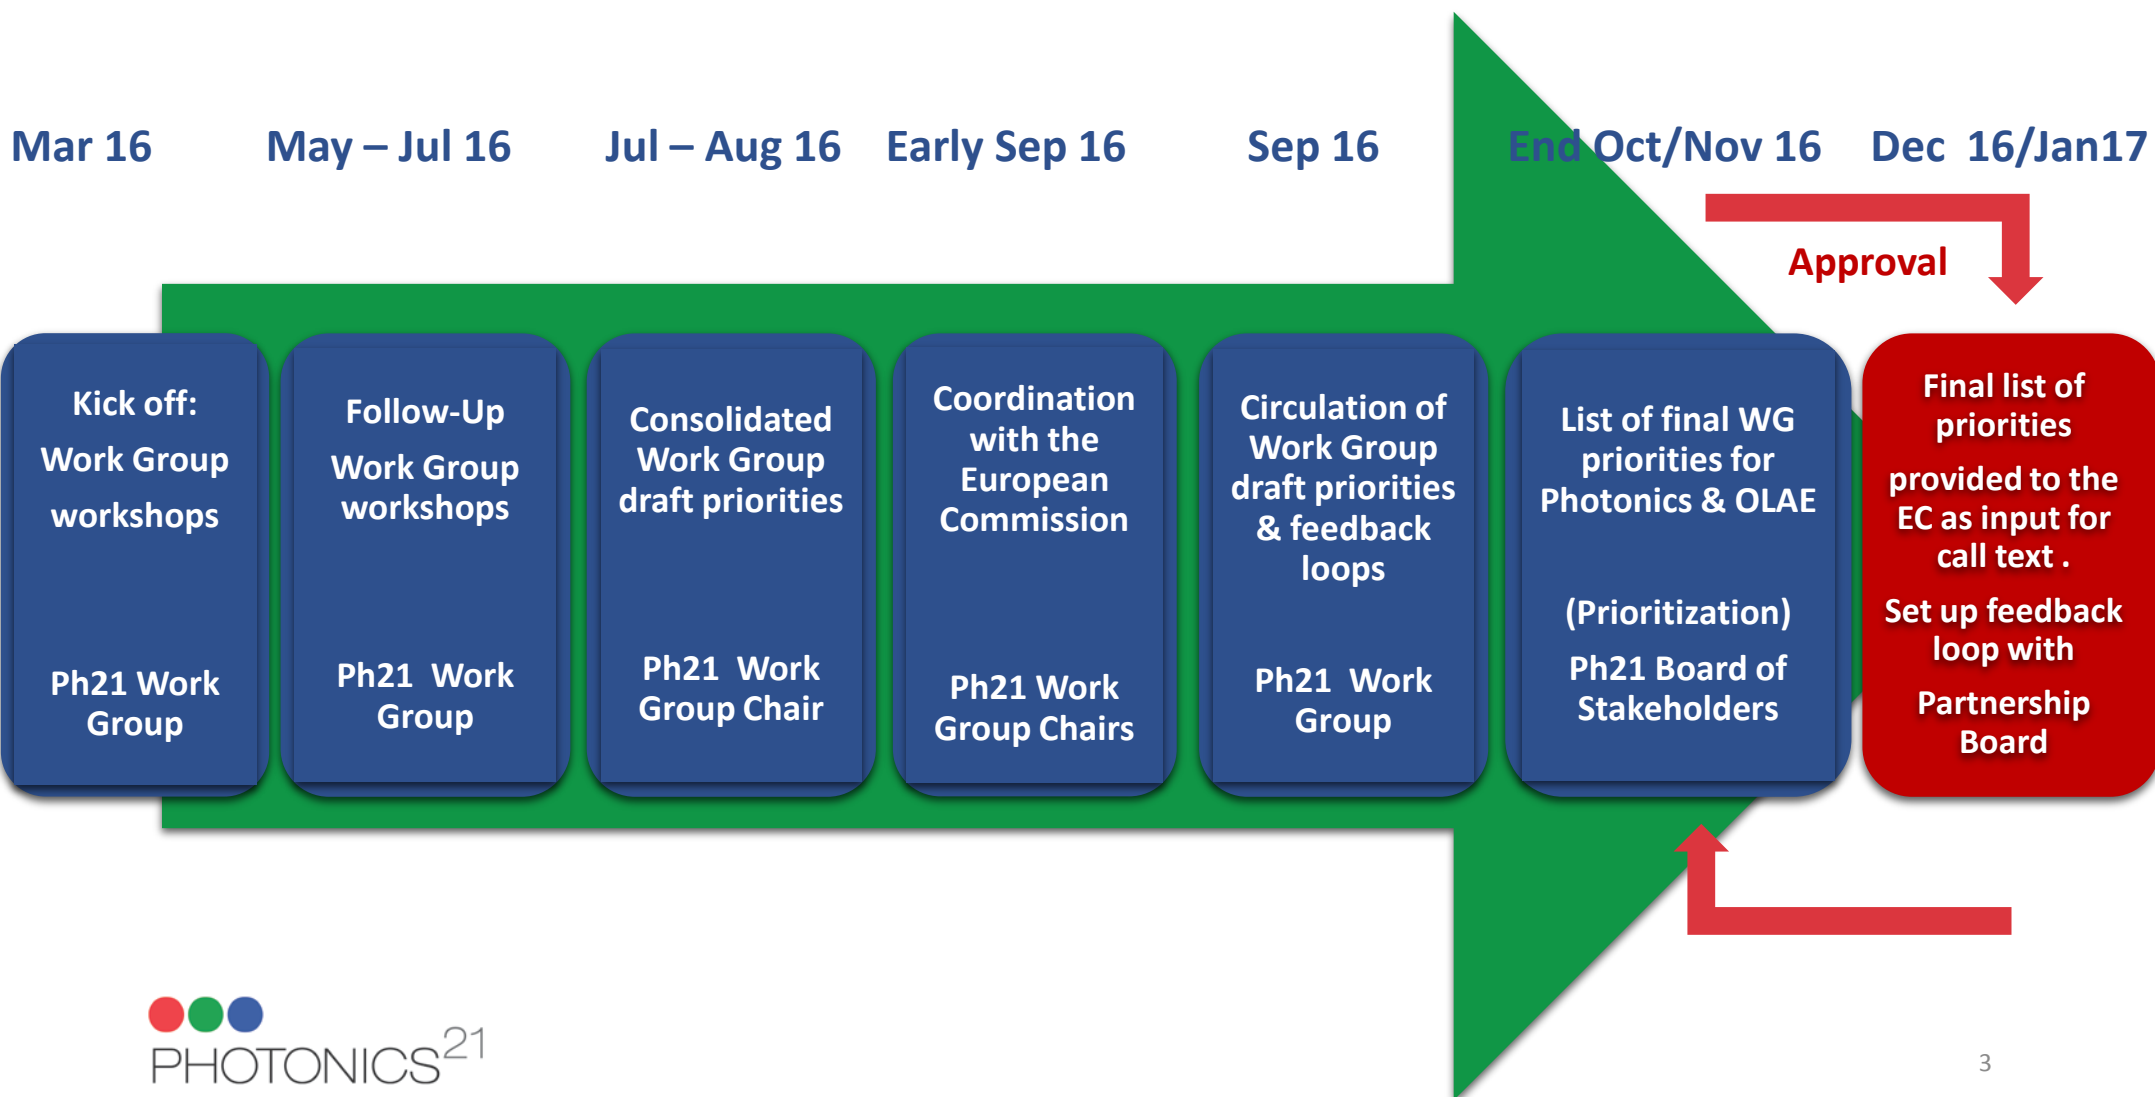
Mar 16

May – Jul 16

Jul – Aug 16

Early Sep 16

Sep 16

End Oct/Nov 16

Dec 16/Jan17

Approval

Kick off:
Work Group workshops

Ph21 Work Group

Follow-Up
Work Group workshops

Ph21 Work Group

Consolidated Work Group draft priorities

Ph21 Work Group Chair

Coordination with the European Commission

Ph21 Work Group Chairs

Circulation of Work Group draft priorities & feedback loops

Ph21 Work Group

List of final WG priorities for Photonics & OLAE

(Prioritization)

Ph21 Board of Stakeholders

Final list of priorities

provided to the EC as input for call text .

Set up feedback loop with

Partnership Board

PHOTONICS$^{21}$

3